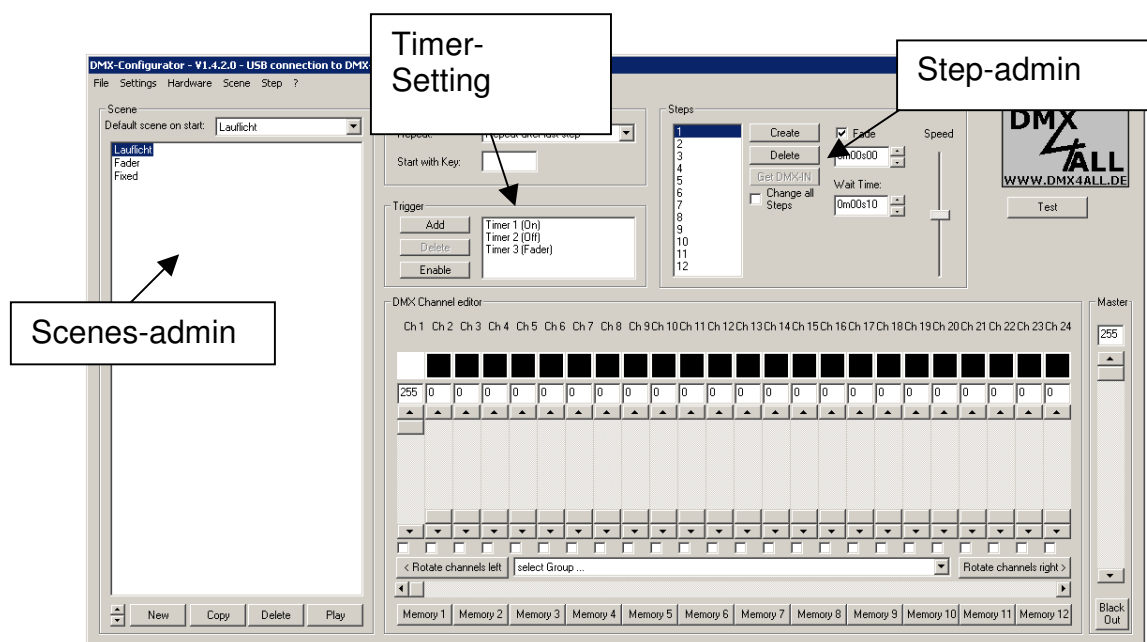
DMX-Configurator - V1.4.2.0 - USB connection to DMX

File Settings Hardware Scene Step ?

Timer-Setting

Step-admin

Scene
Default scene on start: Lauflicht

Lauflicht
Fader
Fixed

Scenes-admin

New Copy Delete Play

Repeat: Repeat after last step
Start with Key:

Trigger
Add
Delete
Enable

Timer 1 (On)
Timer 2 (Off)
Timer 3 (Fader)

Steps
1
2
3
4
5
6
7
8
9
10
11
12

Create
Delete
Get DMX-IN
Change all Steps

Fade
0m00s00
Wait Time:
0m00s10

Speed

DMX 4ALL
WWW.DMX4ALL.DE

Test

DMX Channel editor

Ch 1 Ch 2 Ch 3 Ch 4 Ch 5 Ch 6 Ch 7 Ch 8 Ch 9 Ch 10 Ch 11 Ch 12 Ch 13 Ch 14 Ch 15 Ch 16 Ch 17 Ch 18 Ch 19 Ch 20 Ch 21 Ch 22 Ch 23 Ch 24

255 0 0 0 0 0 0 0 0 0 0 0 0 0 0 0 0 0 0 0 0 0 0 0

< Rotate channels left
select Group ...
Rotate channels right >

Memory 1 Memory 2 Memory 3 Memory 4 Memory 5 Memory 6 Memory 7 Memory 8 Memory 9 Memory 10 Memory 11 Memory 12

Master
255

Black Out